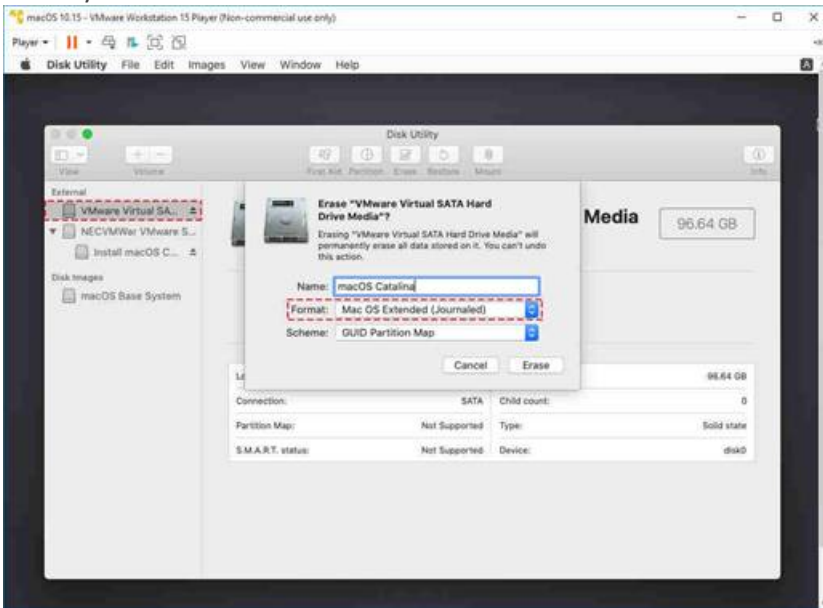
macOS 10.15 - VMware Workstation 15 Player (Non-commercial use only)

Player ▾

Disk Utility File Edit Images View Window Help

Disk Utility

View Volume

First Aid Partition Erase Restore Mount

Info

External

VMware Virtual SA...

NECVMWar VMware S...

Install macOS C...

Disk Images

macOS Base System

Erase "VMware Virtual SATA Hard Drive Media"?

Erasing "VMware Virtual SATA Hard Drive Media" will permanently erase all data stored on it. You can't undo this action.

Name: macOS Catalina

Format: Mac OS Extended (Journaled)

Scheme: GUID Partition Map

Cancel Erase

Media

96.64 GB

| Lo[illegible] | | | 96.64 GB |
|---|---|---|---|
| Connection: | SATA | Child count: | 0 |
| Partition Map: | Not Supported | Type: | Solid state |
| S.M.A.R.T. status: | Not Supported | Device: | disk0 |